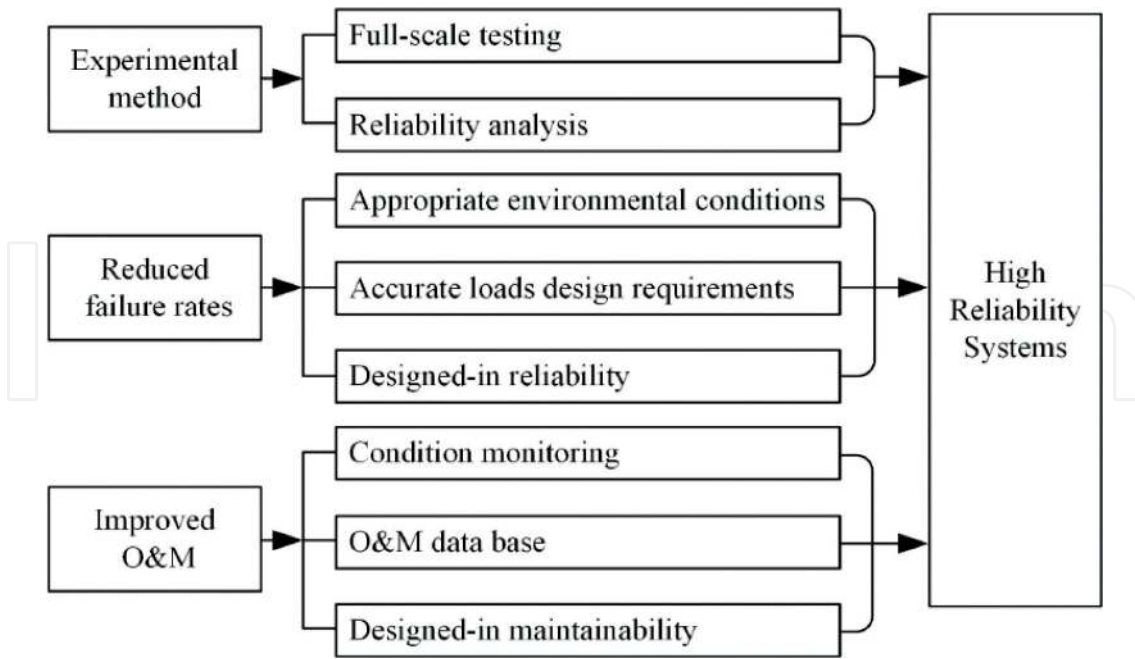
Experimental method

Full-scale testing

Reliability analysis

Reduced failure rates

Appropriate environmental conditions

Accurate loads design requirements

Designed-in reliability

Improved O&M

Condition monitoring

O&M data base

Designed-in maintainability

High Reliability Systems